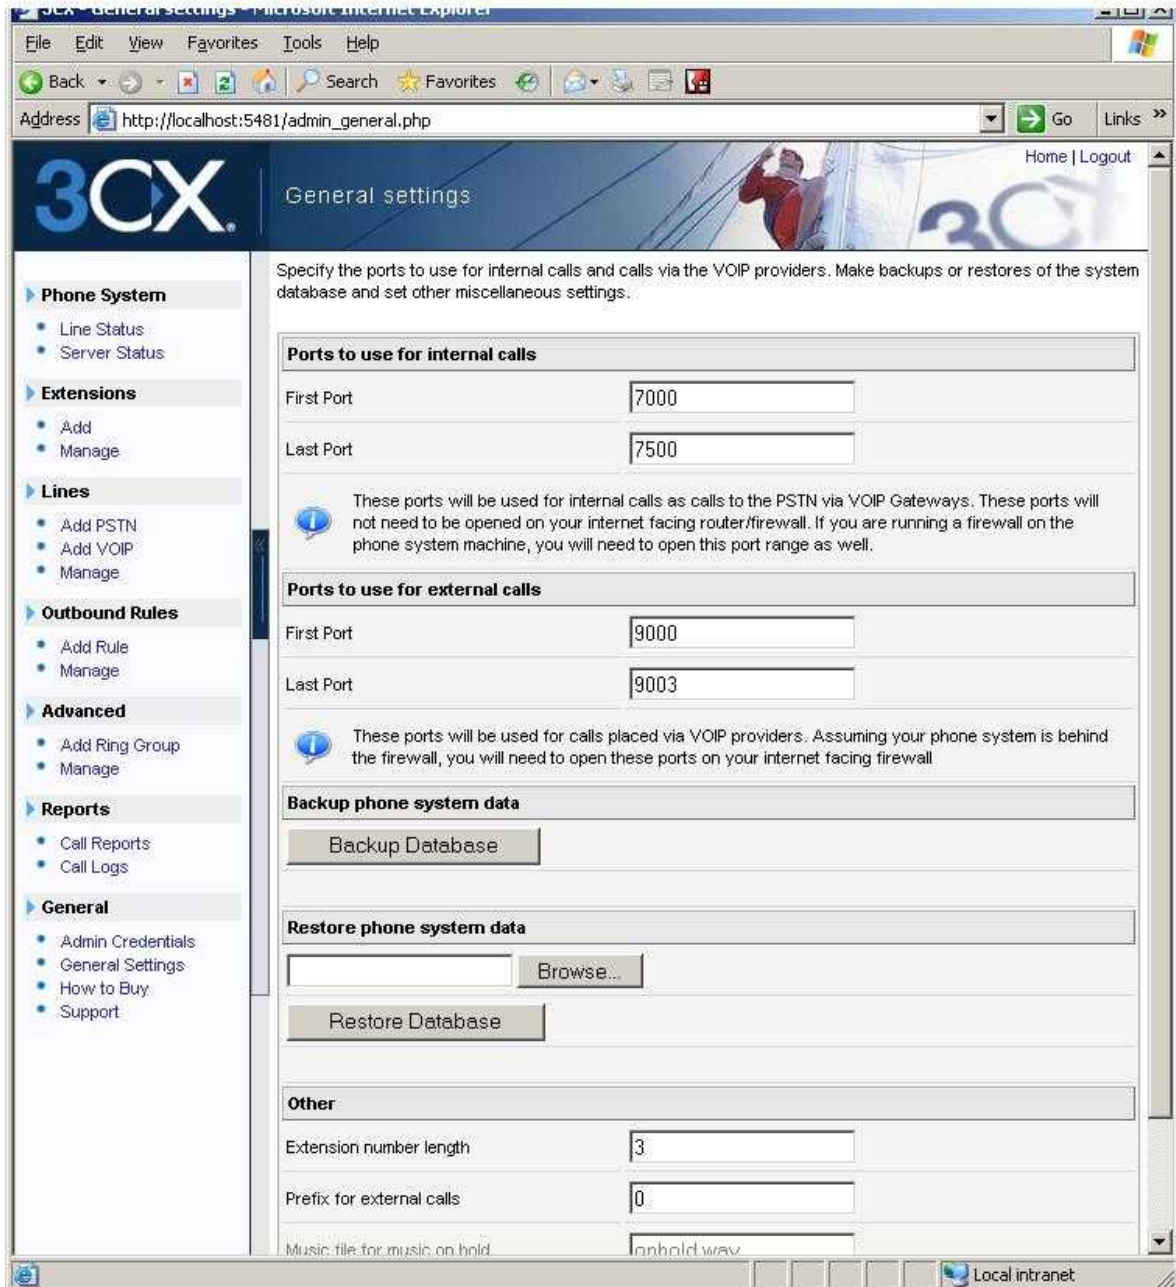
3CX - General settings - Microsoft Internet Explorer

File Edit View Favorites Tools Help

Back Search Favorites

Address http://localhost:5481/admin_general.php Go Links »

3CX

General settings

Home | Logout

Phone System
Line Status
Server Status

Extensions
Add
Manage

Lines
Add PSTN
Add VOIP
Manage

Outbound Rules
Add Rule
Manage

Advanced
Add Ring Group
Manage

Reports
Call Reports
Call Logs

General
Admin Credentials
General Settings
How to Buy
Support

Specify the ports to use for internal calls and calls via the VOIP providers. Make backups or restores of the system database and set other miscellaneous settings.

Ports to use for internal calls

First Port 7000

Last Port 7500

These ports will be used for internal calls as calls to the PSTN via VOIP Gateways. These ports will not need to be opened on your internet facing router/firewall. If you are running a firewall on the phone system machine, you will need to open this port range as well.

Ports to use for external calls

First Port 9000

Last Port 9003

These ports will be used for calls placed via VOIP providers. Assuming your phone system is behind the firewall, you will need to open these ports on your internet facing firewall

Backup phone system data

Backup Database

Restore phone system data

Browse...

Restore Database

Other

Extension number length 3

Prefix for external calls 0

Music file for music on hold onhold.wav

Local intranet